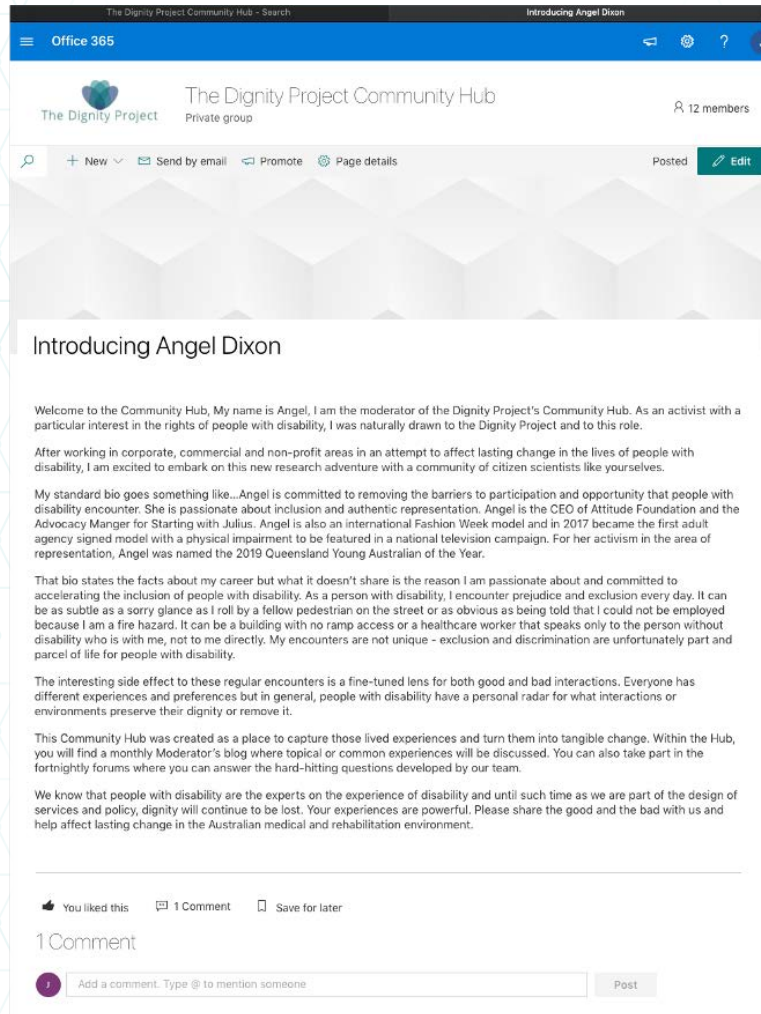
The Dignity Project Community Hub - Search
Introducing Angel Dixon

Office 365

The Dignity Project

The Dignity Project Community Hub
Private group

12 members

+ New Send by email Promote Page details

Posted Edit

Introducing Angel Dixon

Welcome to the Community Hub, My name is Angel, I am the moderator of the Dignity Project's Community Hub. As an activist with a particular interest in the rights of people with disability, I was naturally drawn to the Dignity Project and to this role.

After working in corporate, commercial and non-profit areas in an attempt to affect lasting change in the lives of people with disability, I am excited to embark on this new research adventure with a community of citizen scientists like yourselves.

My standard bio goes something like...Angel is committed to removing the barriers to participation and opportunity that people with disability encounter. She is passionate about inclusion and authentic representation. Angel is the CEO of Attitude Foundation and the Advocacy Manger for Starting with Julius. Angel is also an international Fashion Week model and in 2017 became the first adult agency signed model with a physical impairment to be featured in a national television campaign. For her activism in the area of representation, Angel was named the 2019 Queensland Young Australian of the Year.

That bio states the facts about my career but what it doesn't share is the reason I am passionate about and committed to accelerating the inclusion of people with disability. As a person with disability, I encounter prejudice and exclusion every day. It can be as subtle as a sorry glance as I roll by a fellow pedestrian on the street or as obvious as being told that I could not be employed because I am a fire hazard. It can be a building with no ramp access or a healthcare worker that speaks only to the person without disability who is with me, not to me directly. My encounters are not unique - exclusion and discrimination are unfortunately part and parcel of life for people with disability.

The interesting side effect to these regular encounters is a fine-tuned lens for both good and bad interactions. Everyone has different experiences and preferences but in general, people with disability have a personal radar for what interactions or environments preserve their dignity or remove it.

This Community Hub was created as a place to capture those lived experiences and turn them into tangible change. Within the Hub, you will find a monthly Moderator's blog where topical or common experiences will be discussed. You can also take part in the fortnightly forums where you can answer the hard-hitting questions developed by our team.

We know that people with disability are the experts on the experience of disability and until such time as we are part of the design of services and policy, dignity will continue to be lost. Your experiences are powerful. Please share the good and the bad with us and help affect lasting change in the Australian medical and rehabilitation environment.

You liked this 1 Comment Save for later

1 Comment

Add a comment. Type @ to mention someone
Post